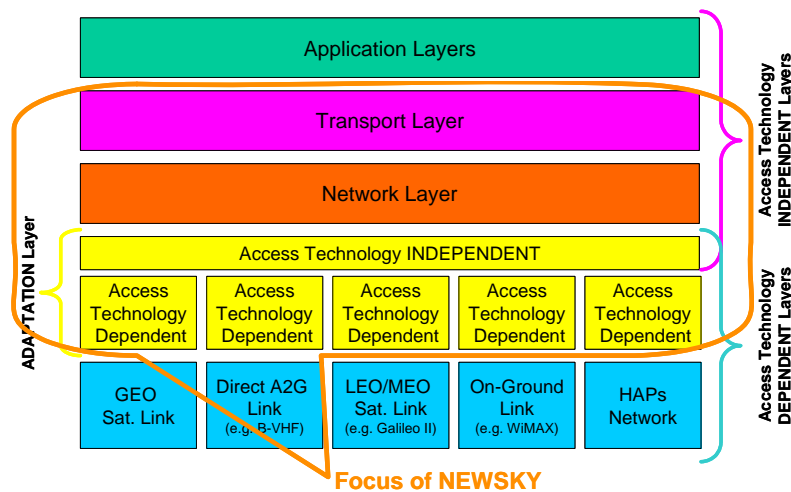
Application Layers

Transport Layer

Network Layer

Access Technology INDEPENDENT

Access Technology Dependent

Access Technology Dependent

Access Technology Dependent

Access Technology Dependent

Access Technology Dependent

GEO Sat. Link

Direct A2G Link (e.g. B-VHF)

LEO/MEO Sat. Link (e.g. Galileo II)

On-Ground Link (e.g. WiMAX)

HAPs Network

ADAPTATION Layer

Access Technology INDEPENDENT Layers

Access Technology DEPENDENT Layers

Focus of NEWSKY